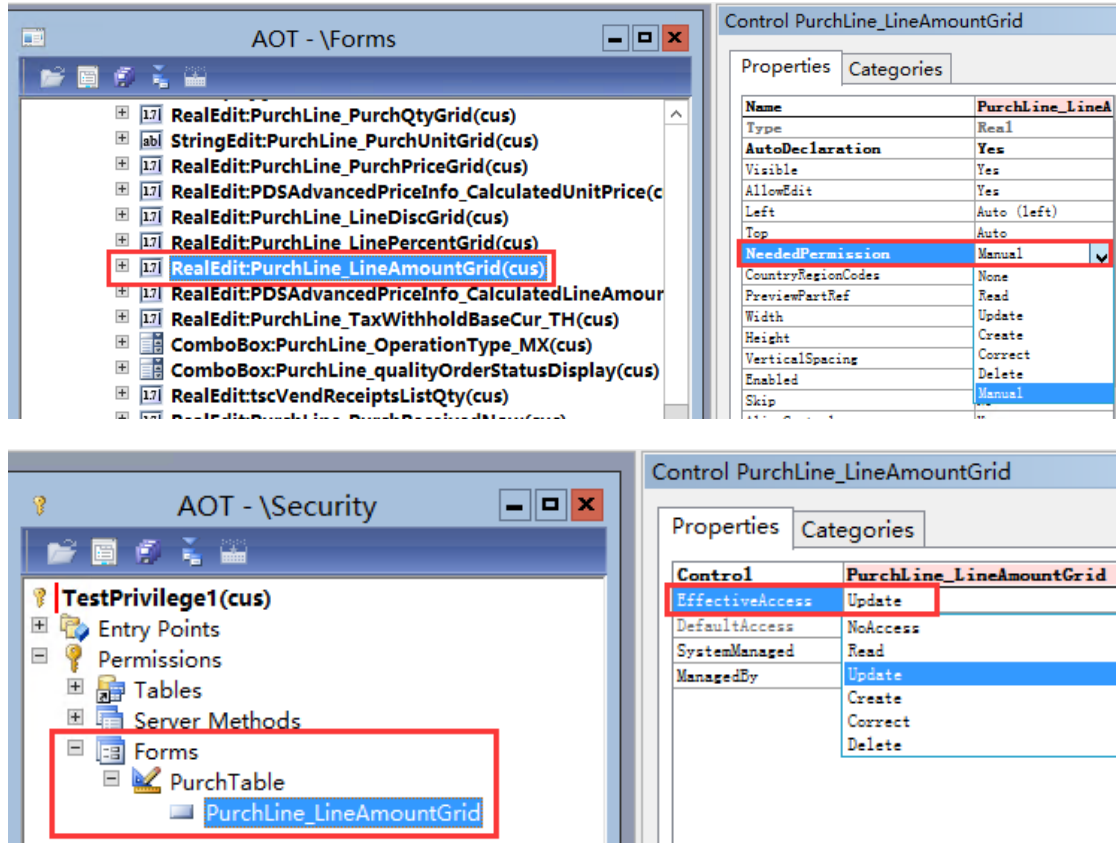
AOT - \Forms

RealEdit:PurchLine_PurchQtyGrid(cus)
StringEdit:PurchLine_PurchUnitGrid(cus)
RealEdit:PurchLine_PurchPriceGrid(cus)
RealEdit:PDSAdvancedPriceInfo_CalculatedUnitPrice(c
RealEdit:PurchLine_LineDiscGrid(cus)
RealEdit:PurchLine_LinePercentGrid(cus)
RealEdit:PurchLine_LineAmountGrid(cus)
RealEdit:PDSAdvancedPriceInfo_CalculatedLineAmour
RealEdit:PurchLine_TaxWithholdBaseCur_TH(cus)
ComboBox:PurchLine_OperationType_MX(cus)
ComboBox:PurchLine_qualityOrderStatusDisplay(cus)
RealEdit:tscVendReceiptsListQty(cus)

Control PurchLine_LineAmountGrid

Properties | Categories

| Name | PurchLine_LineA |
|---|---|
| Type | Real |
| AutoDeclaration | Yes |
| Visible | Yes |
| AllowEdit | Yes |
| Left | Auto (left) |
| Top | Auto |
| NeededPermission | Manual |
| CountryRegionCodes | None |
| PreviewPartRef | Read |
| Width | Update |
| Height | Create |
| VerticalSpacing | Correct |
| Enabled | Delete |
| Skip | Manual |

AOT - \Security

TestPrivilege1(cus)
Entry Points
Permissions
Tables
Server Methods
Forms
PurchTable
PurchLine_LineAmountGrid

Control PurchLine_LineAmountGrid

Properties | Categories

| Control | PurchLine_LineAmountGrid |
|---|---|
| EffectiveAccess | Update |
| DefaultAccess | NoAccess |
| SystemManaged | Read |
| ManagedBy | Update |
| | Create |
| | Correct |
| | Delete |